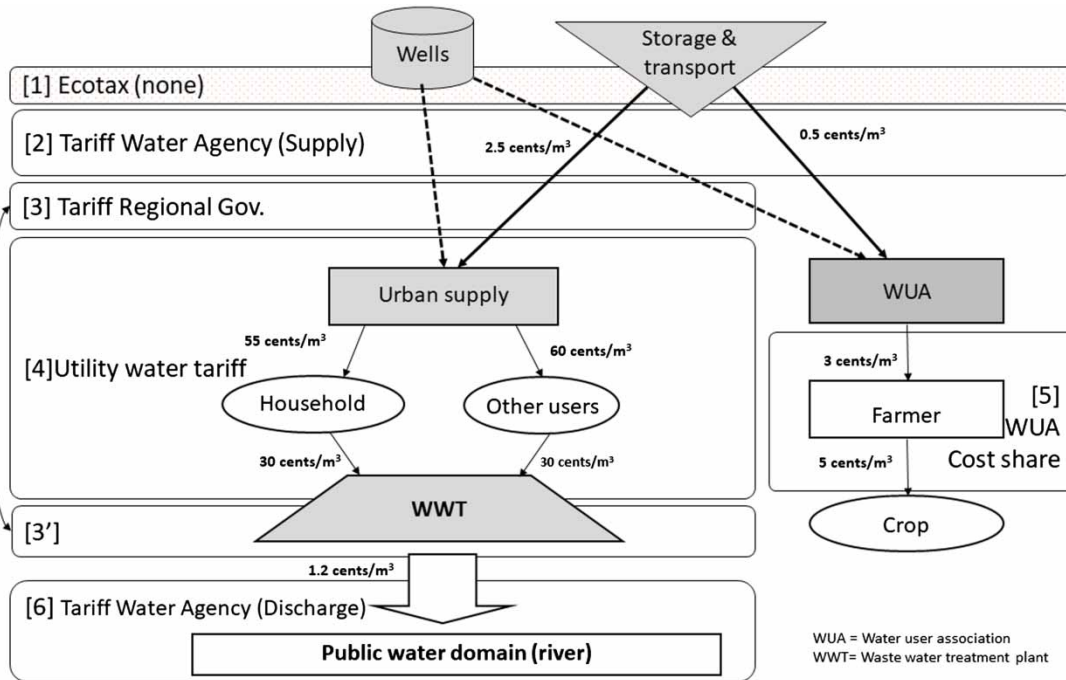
Wells

Storage & transport

[1] Ecotax (none)

[2] Tariff Water Agency (Supply)

2.5 cents/m$^3$

0.5 cents/m$^3$

[3] Tariff Regional Gov.

Urban supply

WUA

55 cents/m$^3$

60 cents/m$^3$

[4]Utility water tariff

3 cents/m$^3$

Household

Other users

Farmer

[5] WUA Cost share

30 cents/m$^3$

30 cents/m$^3$

5 cents/m$^3$

WWT

[3']

Crop

1.2 cents/m$^3$

[6] Tariff Water Agency (Discharge)

Public water domain (river)

WUA = Water user association
WWT= Waste water treatment plant